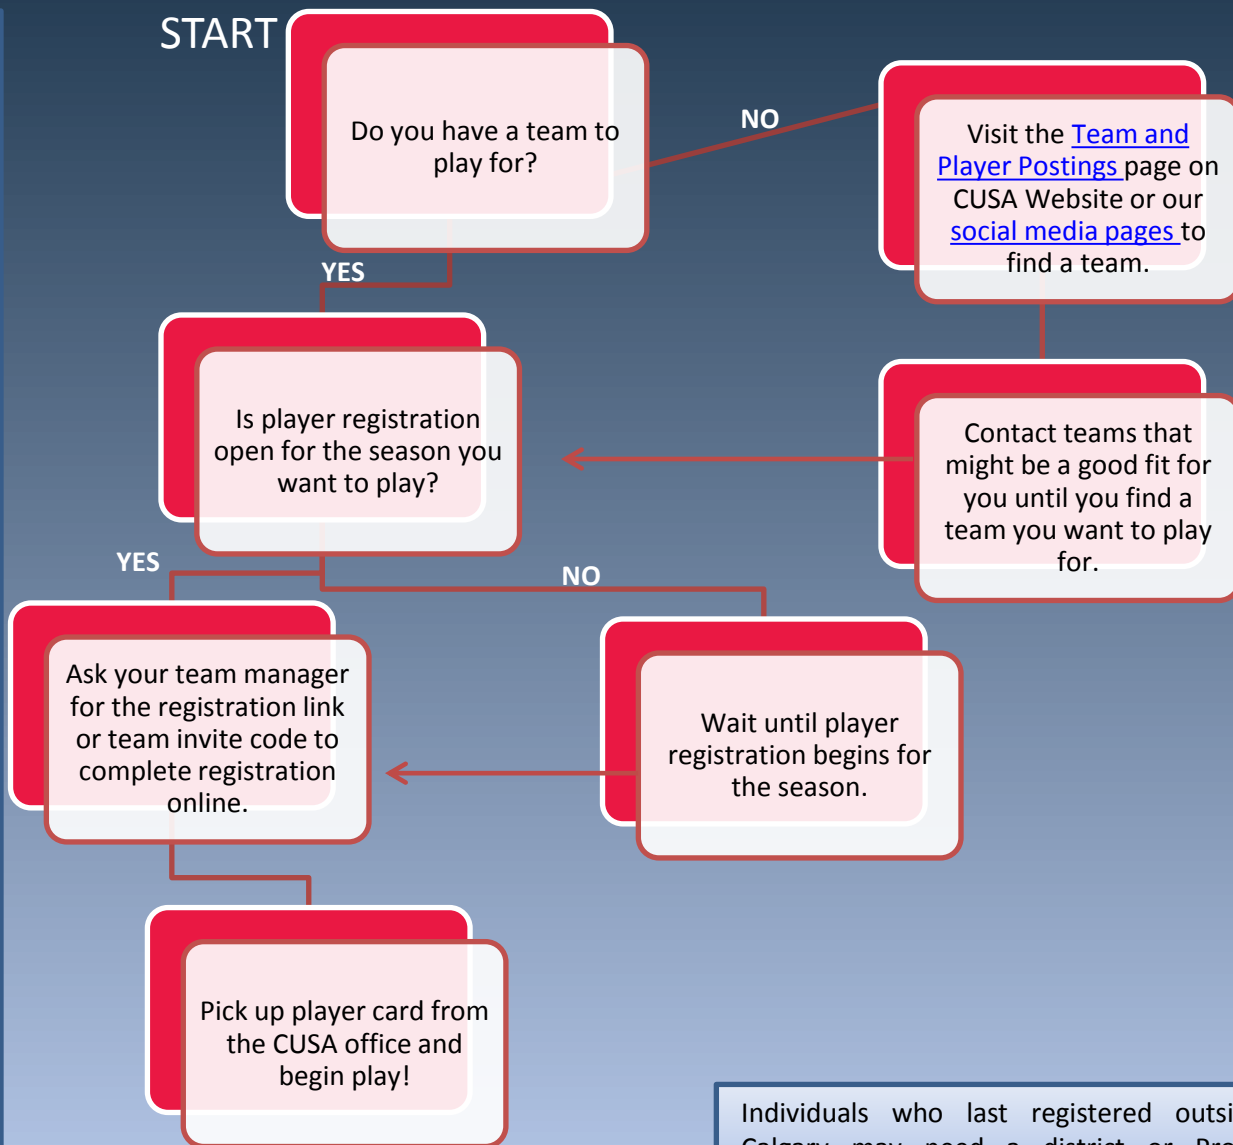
START

Do you have a team to play for?

NO

Visit the Team and Player Postings page on CUSA Website or our social media pages to find a team.

YES

Is player registration open for the season you want to play?

Contact teams that might be a good fit for you until you find a team you want to play for.

YES

NO

Ask your team manager for the registration link or team invite code to complete registration online.

Wait until player registration begins for the season.

Pick up player card from the CUSA office and begin play!

Individuals who last registered outsi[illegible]
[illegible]